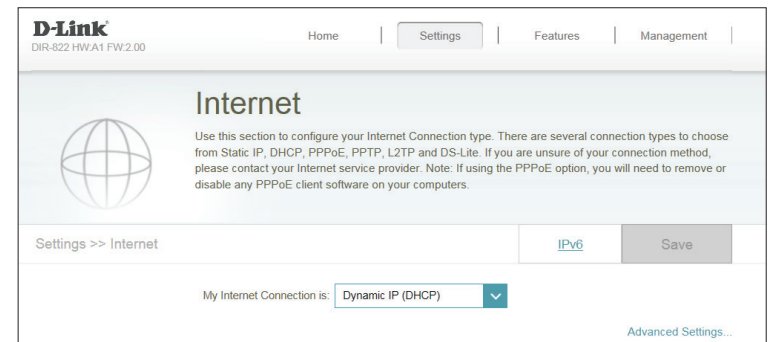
D-Link
DIR-822 HW:A1 FW:2.00

Home | Settings | Features | Management

Internet

Use this section to configure your Internet Connection type. There are several connection types to choose from Static IP, DHCP, PPPoE, PPTP, L2TP and DS-Lite. If you are unsure of your connection method, please contact your Internet service provider. Note: If using the PPPoE option, you will need to remove or disable any PPPoE client software on your computers.

Settings >> Internet

IPv6

Save

My Internet Connection is: Dynamic IP (DHCP)

Advanced Settings...